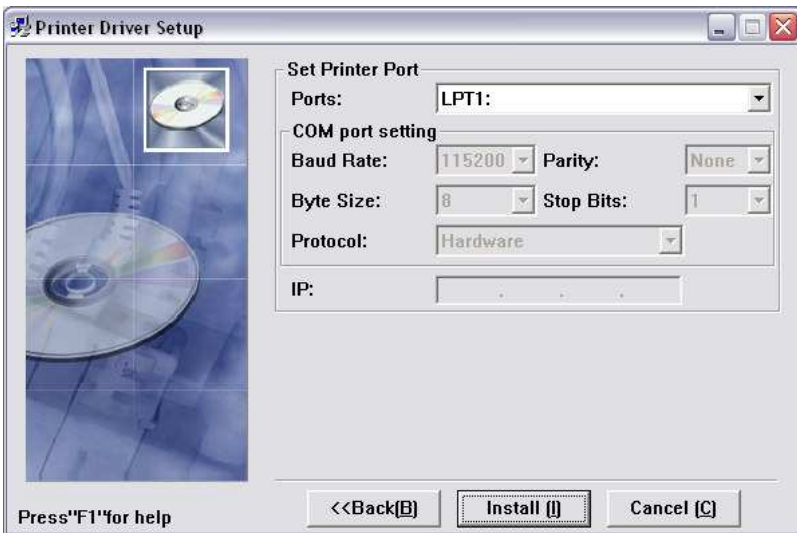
Printer Driver Setup

Set Printer Port

Ports: LPT1:

COM port setting

Baud Rate: 115200 Parity: None

Byte Size: 8 Stop Bits: 1

Protocol: Hardware

IP: . . .

Press"F1"for help

<<Back(B) Install (I) Cancel (C)